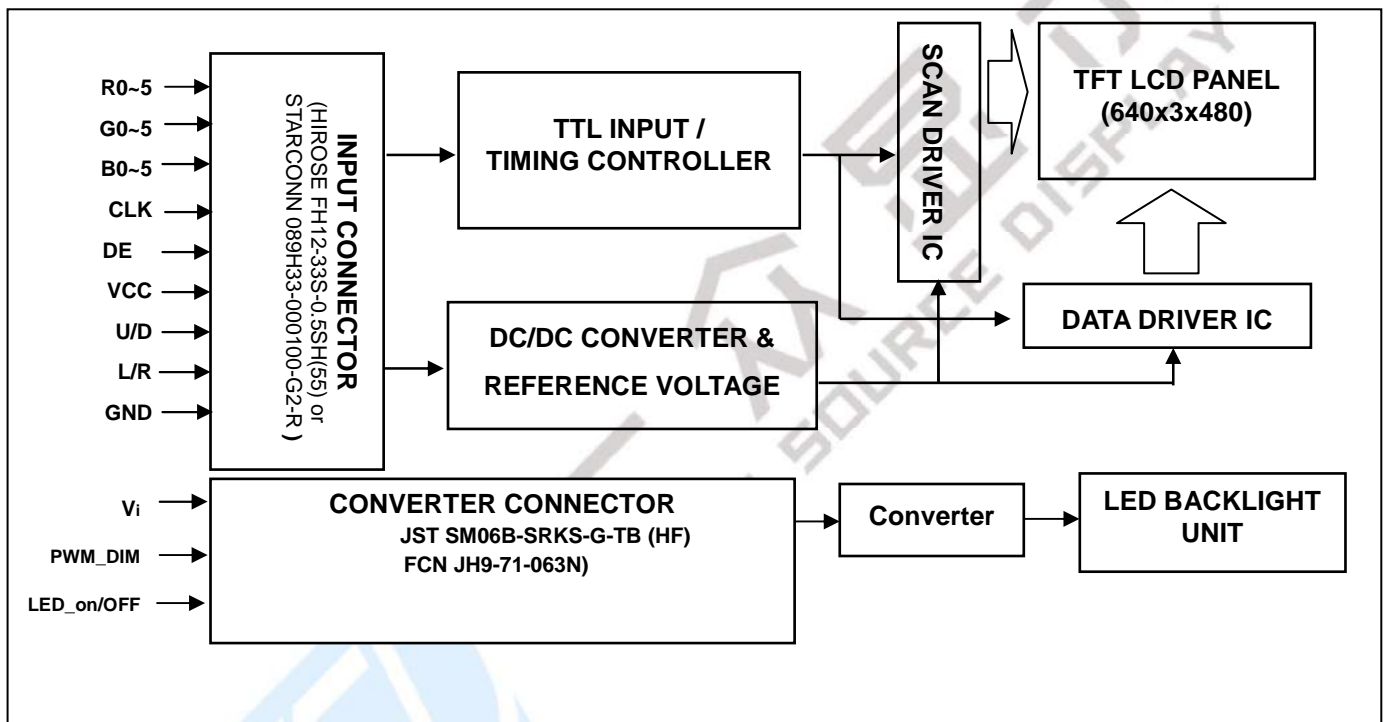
R0~5
G0~5
B0~5
CLK
DE
VCC
U/D
L/R
GND

INPUT CONNECTOR
(HIROSE FH12-33S-0.5SH(55) or STARCONN 089H33-000100-G2-R)

TTL INPUT / TIMING CONTROLLER

SCAN DRIVER IC

TFT LCD PANEL (640x3x480)

DC/DC CONVERTER & REFERENCE VOLTAGE

DATA DRIVER IC

Vi
PWM_DIM
LED_on/OFF

CONVERTER CONNECTOR
JST SM06B-SRKS-G-TB (HF)
FCN JH9-71-063N)

Converter

LED BACKLIGHT UNIT